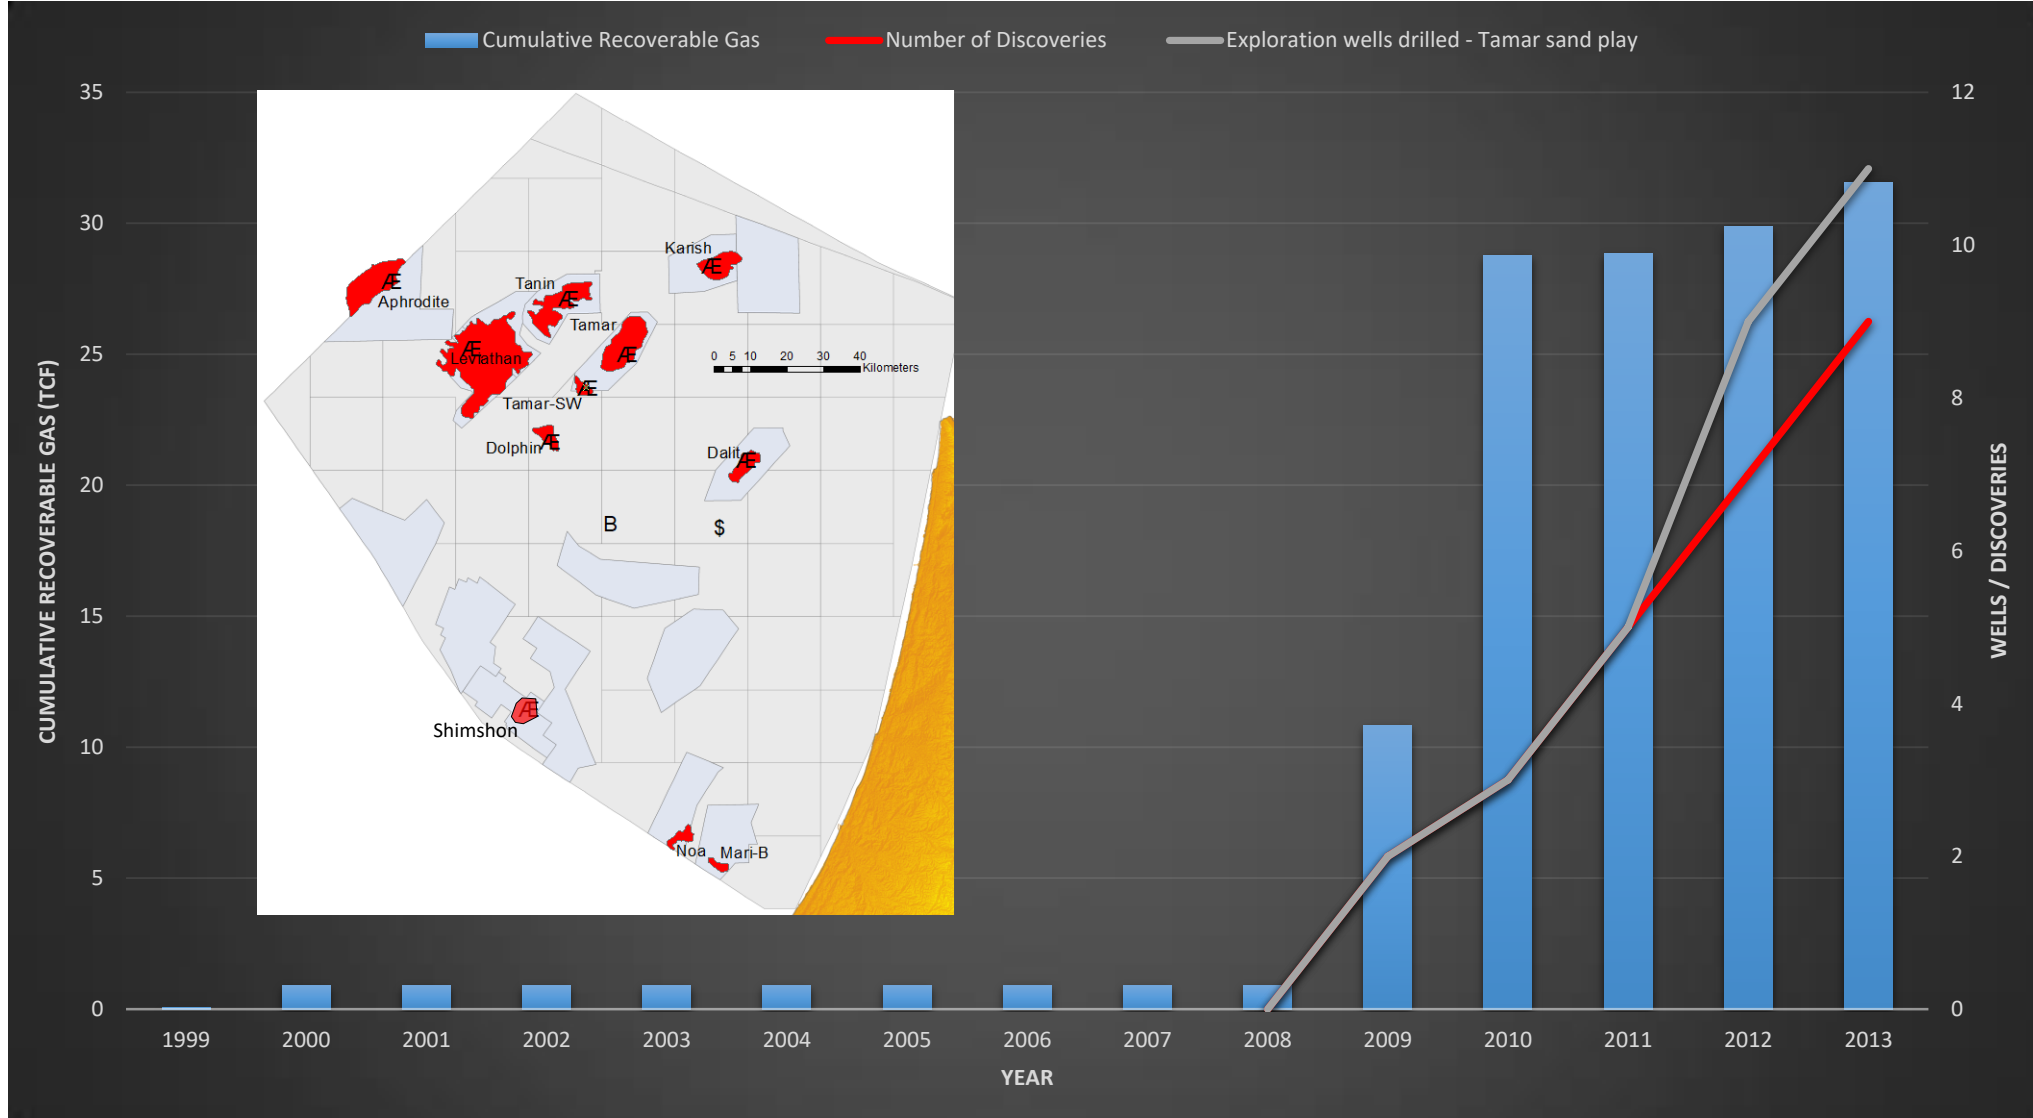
Cumulative Recoverable Gas
Number of Discoveries
Exploration wells drilled - Tamar sand play

CUMULATIVE RECOVERABLE GAS (TCF)

35
30
25
20
15
10
5
0

WELLS / DISCOVERIES

12
10
8
6
4
2
0

Æ
Aphrodite
Tanin
Æ
Karish
Æ
Tamar
Æ
Leviathan
Æ
Æ
Tamar-SW
Dolphin
Æ
Dalit
Æ
0 5 10 20 30 40 Kilometers
B
$
Shimshon
Æ
Noa
Mari-B

1999 2000 2001 2002 2003 2004 2005 2006 2007 2008 2009 2010 2011 2012 2013

YEAR